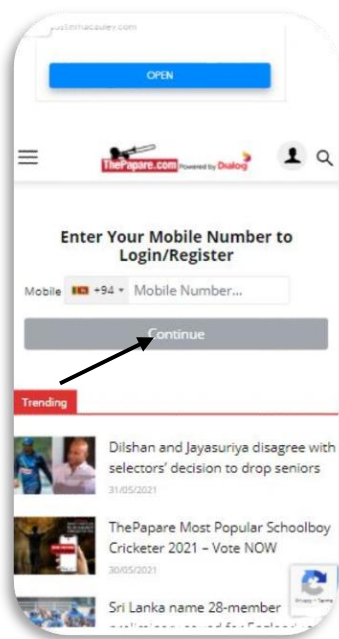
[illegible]
OPEN

ThePapare.com Powered by Dialog

Enter Your Mobile Number to Login/Register

Mobile +94 Mobile Number...

Continue

Trending

Dilshan and Jayasuriya disagree with selectors' decision to drop seniors
31/05/2021

ThePapare Most Popular Schoolboy Cricketer 2021 – Vote NOW
30/05/2021

Sri Lanka name 28-member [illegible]

Privacy - Terms